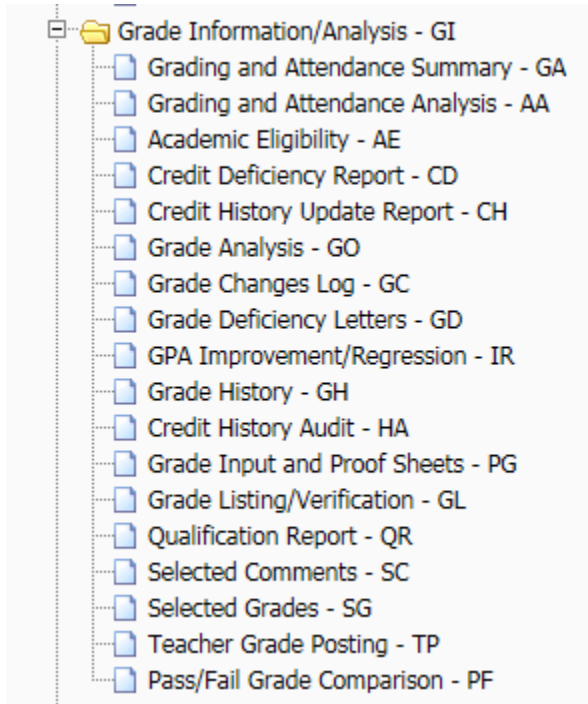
Grade Information/Analysis - GI

Grading and Attendance Summary - GA

Grading and Attendance Analysis - AA

Academic Eligibility - AE

Credit Deficiency Report - CD

Credit History Update Report - CH

Grade Analysis - GO

Grade Changes Log - GC

Grade Deficiency Letters - GD

GPA Improvement/Regression - IR

Grade History - GH

Credit History Audit - HA

Grade Input and Proof Sheets - PG

Grade Listing/Verification - GL

Qualification Report - QR

Selected Comments - SC

Selected Grades - SG

Teacher Grade Posting - TP

Pass/Fail Grade Comparison - PF